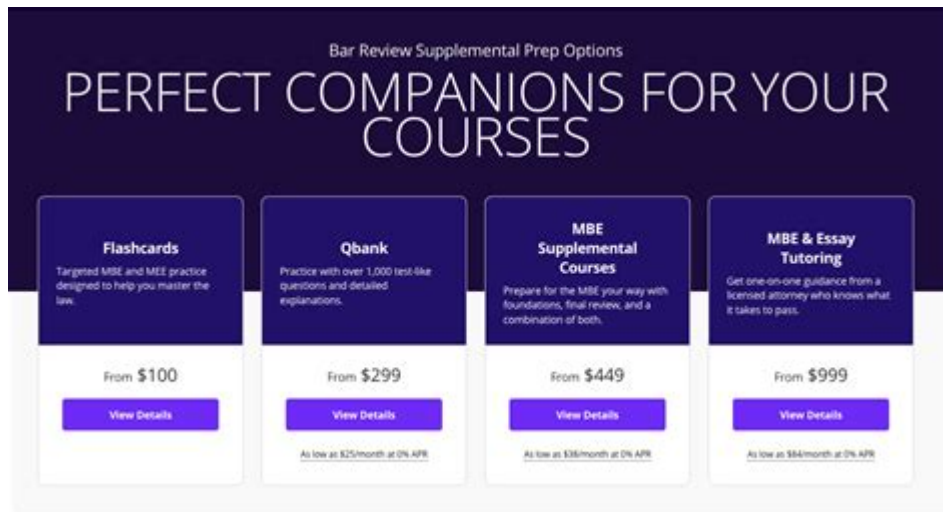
Bar Review Supplemental Prep Options

PERFECT COMPANIONS FOR YOUR COURSES

Flashcards

Targeted MBE and MEE practice designed to help you master the law.

From $100

View Details

Qbank

Practice with over 1,000 test-like questions and detailed explanations.

From $299

View Details

As low as $25/month at 0% APR

MBE Supplemental Courses

Prepare for the MBE your way with foundations, final review, and a combination of both.

From $449

View Details

As low as $38/month at 0% APR

MBE & Essay Tutoring

Get one-on-one guidance from a licensed attorney who knows what it takes to pass.

From $999

View Details

As low as $84/month at 0% APR